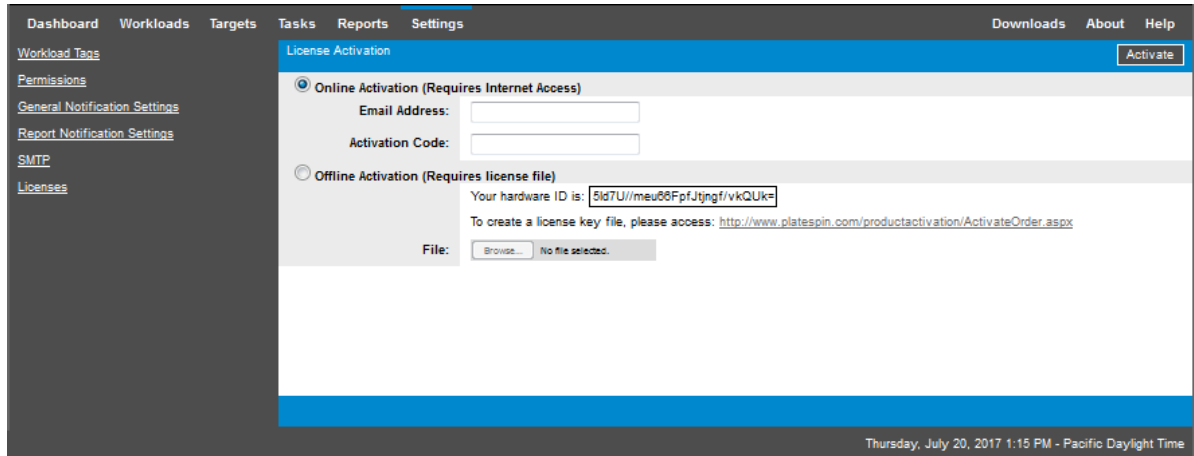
Dashboard Workloads Targets Tasks Reports Settings Downloads About Help

Workload Tags
Permissions
General Notification Settings
Report Notification Settings
SMTP
Licenses

License Activation

Activate

Online Activation (Requires Internet Access)

Email Address:

Activation Code:

Offline Activation (Requires license file)

Your hardware ID is: 5ld7U//meu66FpfJtjngf/vkQUk=

To create a license key file, please access: http://www.platespin.com/productactivation/ActivateOrder.aspx

File: Browse... No file selected.

Thursday, July 20, 2017 1:15 PM - Pacific Daylight Time